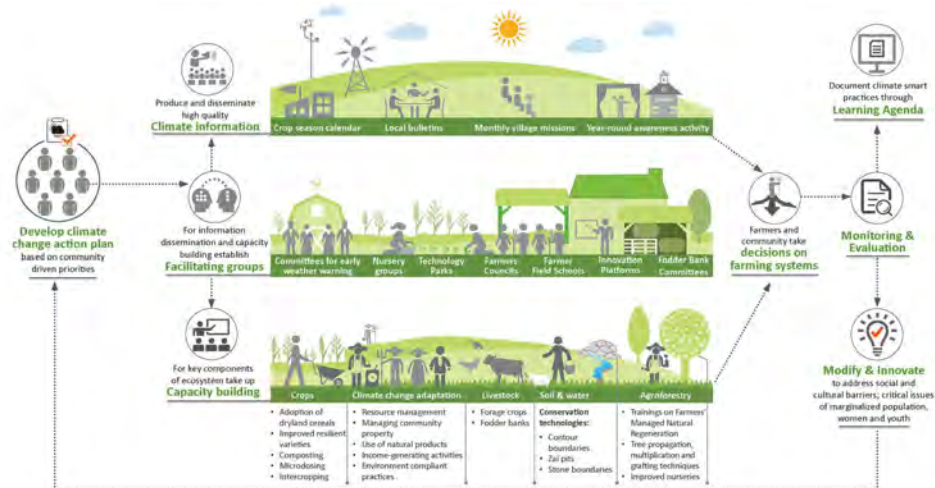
Develop climate change action plan based on community driven priorities

Produce and disseminate high quality
Climate information

Crop season calendar
Local bulletins
Monthly village missions
Year-round awareness activity

For information dissemination and capacity building establish
Facilitating groups

Committees for early weather warning
Nursery groups
Technology Parks
Farmers Councils
Farmer Field Schools
Innovation Platforms
Fodder Bank Committees

For key components of ecosystem take up
Capacity building

Crops
• Adoption of dryland cereals
• Improved resilient varieties
• Composting
• Microdosing
• Intercropping

Climate change adaptation
• Resource management
• Managing community property
• Use of natural products
• Income-generating activities
• Environment compliant practices

Livestock
• Forage crops
• Fodder banks

Soil & water
Conservation technologies:
• Contour boundaries
• Zai pits
• Stone boundaries

Agroforestry
• Trainings on Farmers' Managed Natural Regeneration
• Tree propagation, multiplication and grafting techniques
• Improved nurseries

Farmers and community take
decisions on farming systems

Document climate smart practices through
Learning Agenda

Monitoring & Evaluation

Modify & Innovate
to address social and cultural barriers; critical issues of marginalized population, women and youth